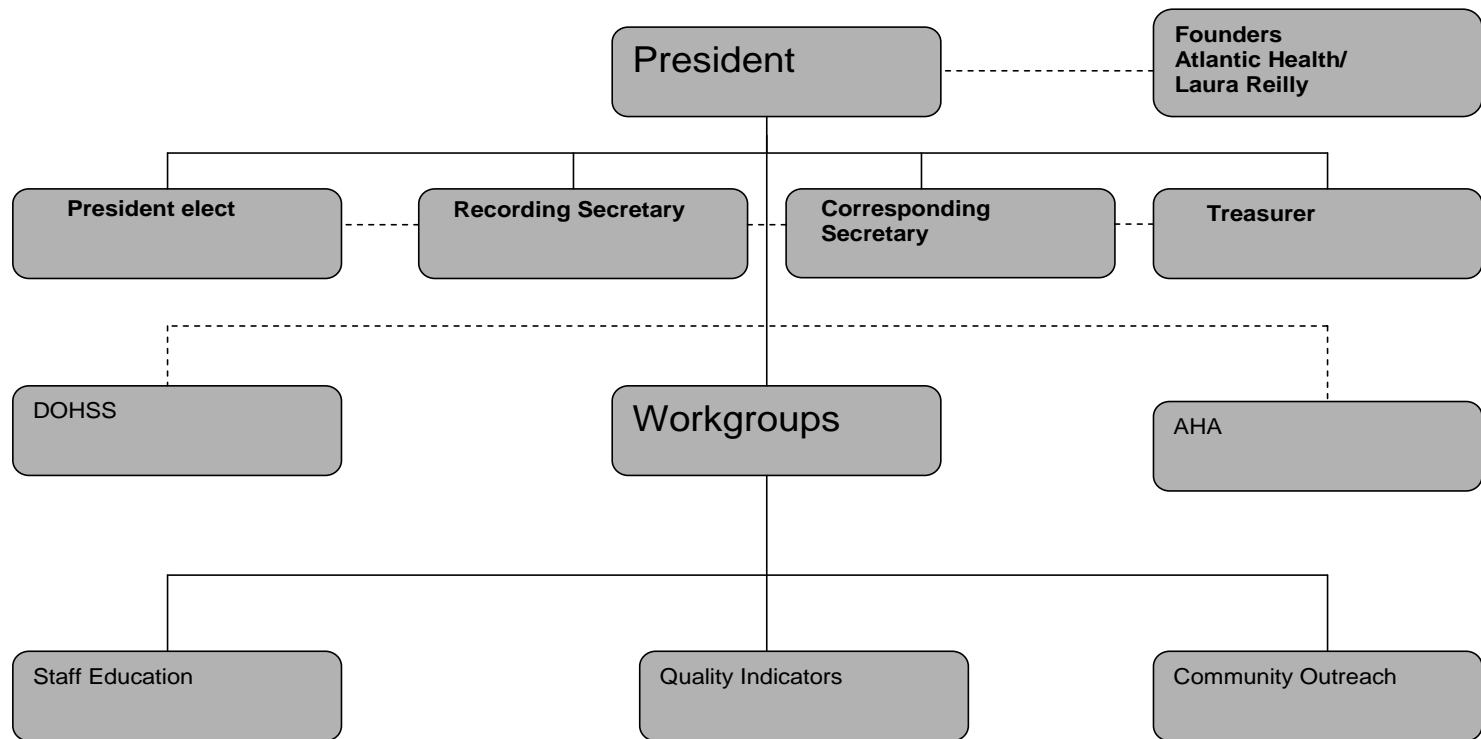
President

Founders
Atlantic Health/
Laura Reilly

President elect

Recording Secretary

Corresponding Secretary

Treasurer

DOHSS

Workgroups

AHA

Staff Education

Quality Indicators

Community Outreach